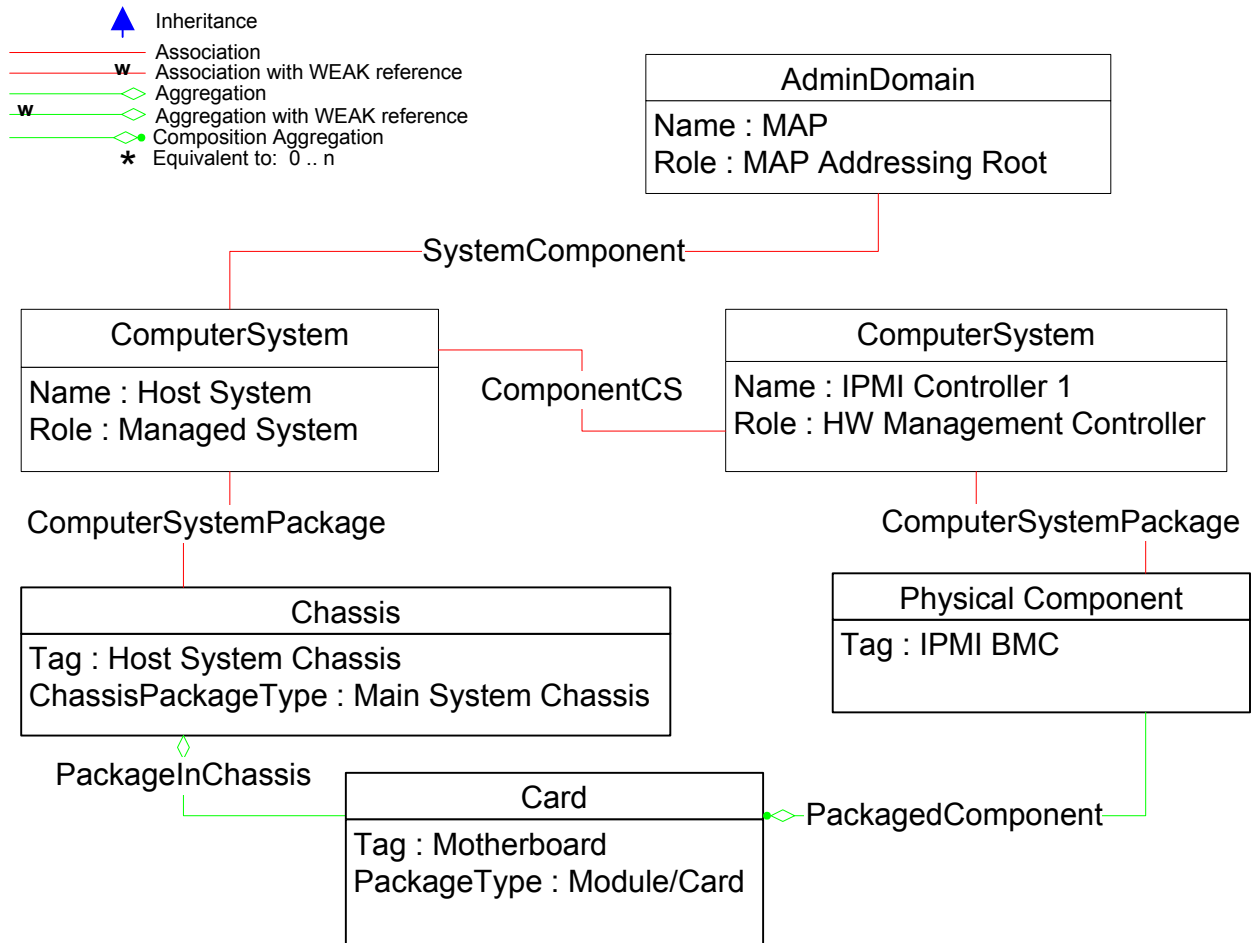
Inheritance
Association
w Association with WEAK reference
Aggregation
w Aggregation with WEAK reference
Composition Aggregation
* Equivalent to: 0 .. n

AdminDomain
Name : MAP
Role : MAP Addressing Root

SystemComponent

ComputerSystem
Name : Host System
Role : Managed System

ComponentCS

ComputerSystem
Name : IPMI Controller 1
Role : HW Management Controller

ComputerSystemPackage

ComputerSystemPackage

Chassis
Tag : Host System Chassis
ChassisPackageType : Main System Chassis

Physical Component
Tag : IPMI BMC

PackageInChassis

Card
Tag : Motherboard
PackageType : Module/Card

PackagedComponent